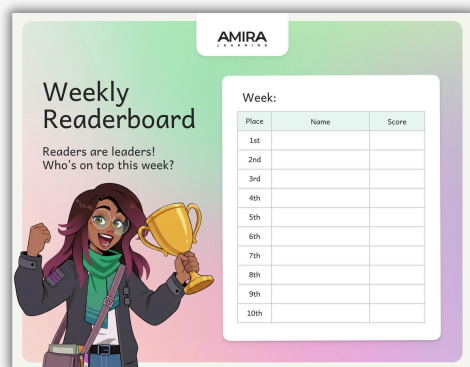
AMIRA
LEARNING

Weekly Readerboard

Readers are leaders! Who's on top this week?

Week:

| Place | Name | Score |
|---|---|---|
| 1st | | |
| 2nd | | |
| 3rd | | |
| 4th | | |
| 5th | | |
| 6th | | |
| 7th | | |
| 8th | | |
| 9th | | |
| 10th | | |